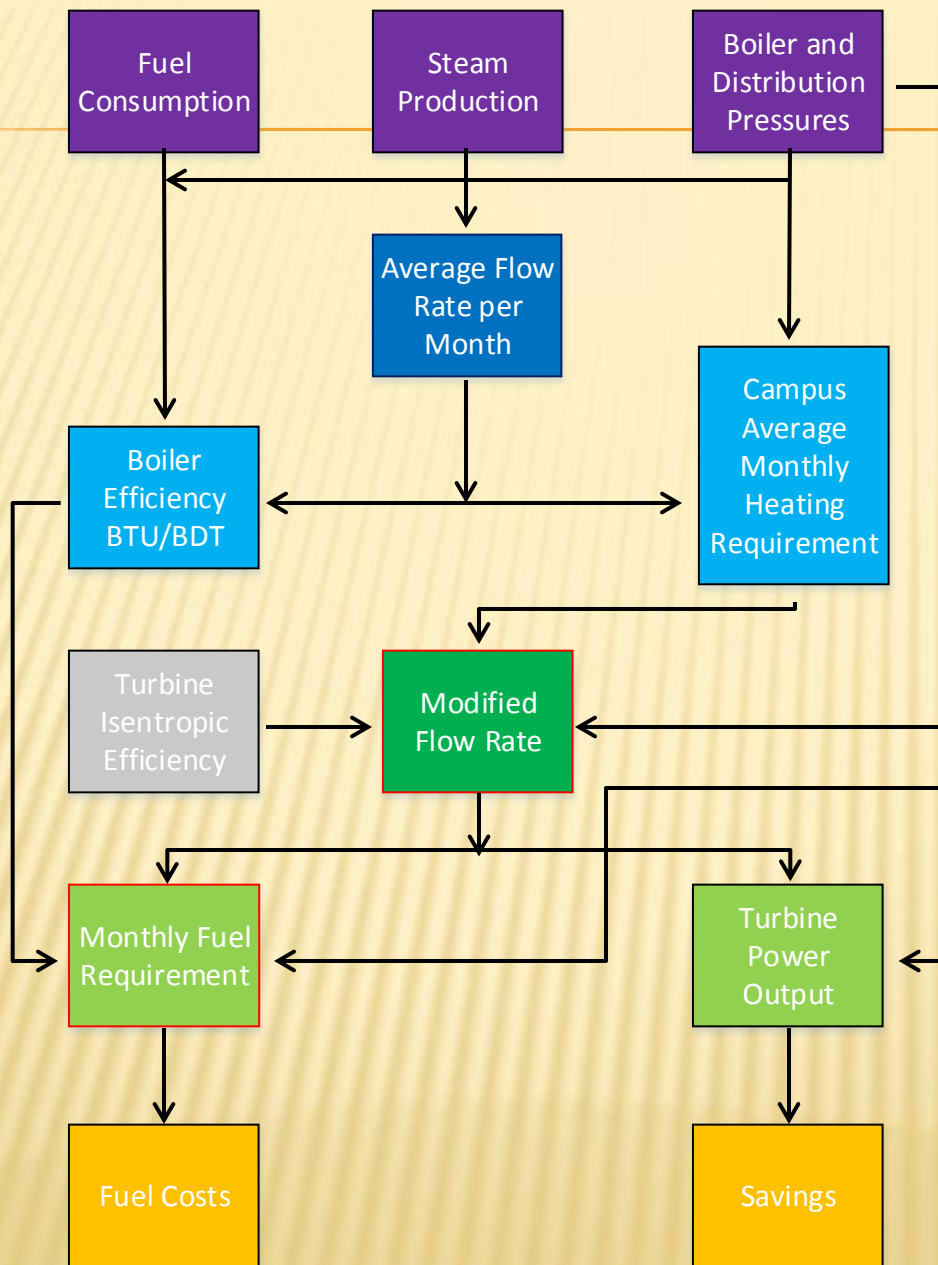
Fuel Consumption

Steam Production

Boiler and Distribution Pressures

Average Flow Rate per Month

Boiler Efficiency BTU/BDT

Campus Average Monthly Heating Requirement

Turbine Isentropic Efficiency

Modified Flow Rate

Monthly Fuel Requirement

Turbine Power Output

Fuel Costs

Savings